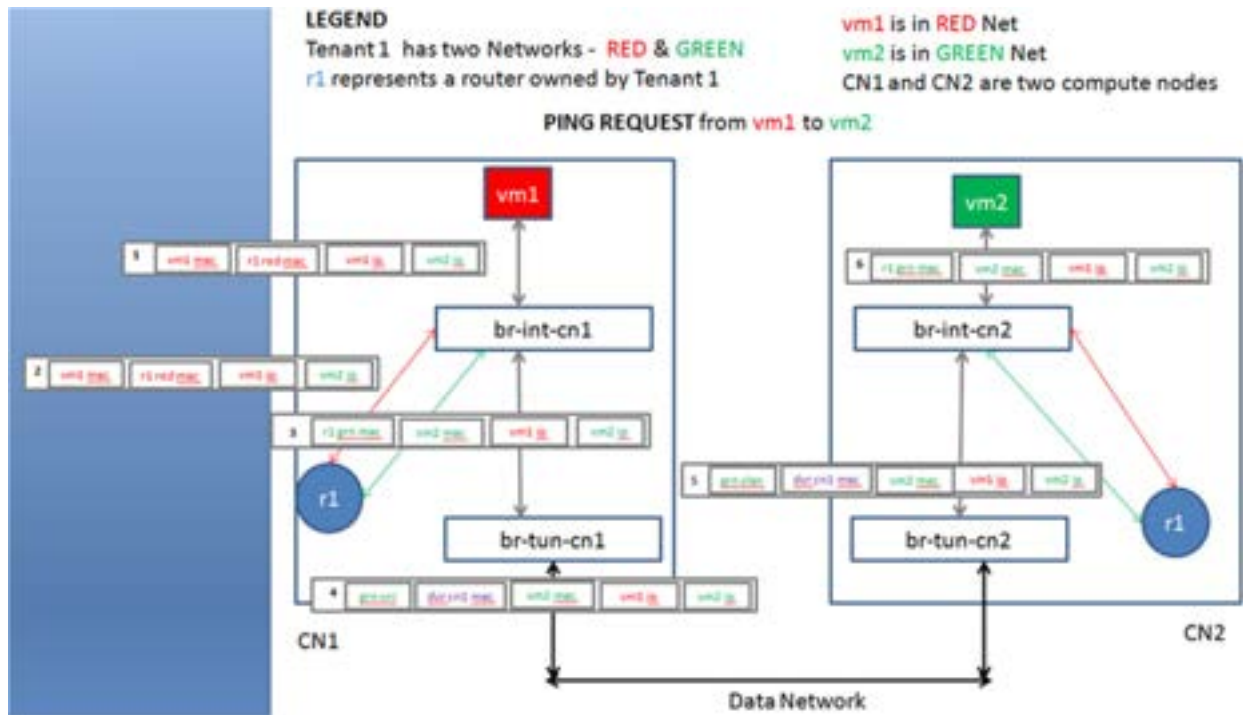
LEGEND
Tenant 1 has two Networks - RED & GREEN
r1 represents a router owned by Tenant 1

vm1 is in RED Net
vm2 is in GREEN Net
CN1 and CN2 are two compute nodes

PING REQUEST from vm1 to vm2

vm1

1 | vm1 mac | r1 red mac | vm1 ip | vm2 ip

br-int-cn1

2 | vm1 mac | r1 red mac | vm1 ip | vm2 ip

3 | r1 grn mac | vm2 mac | vm1 ip | vm2 ip

r1

br-tun-cn1

4 | grn vni | dvr cn1 mac | vm2 mac | vm1 ip | vm2 ip

CN1

vm2

6 | r1 grn mac | vm2 mac | vm1 ip | vm2 ip

br-int-cn2

5 | grn vlan | dvr cn1 mac | vm2 mac | vm1 ip | vm2 ip

r1

br-tun-cn2

CN2

Data Network